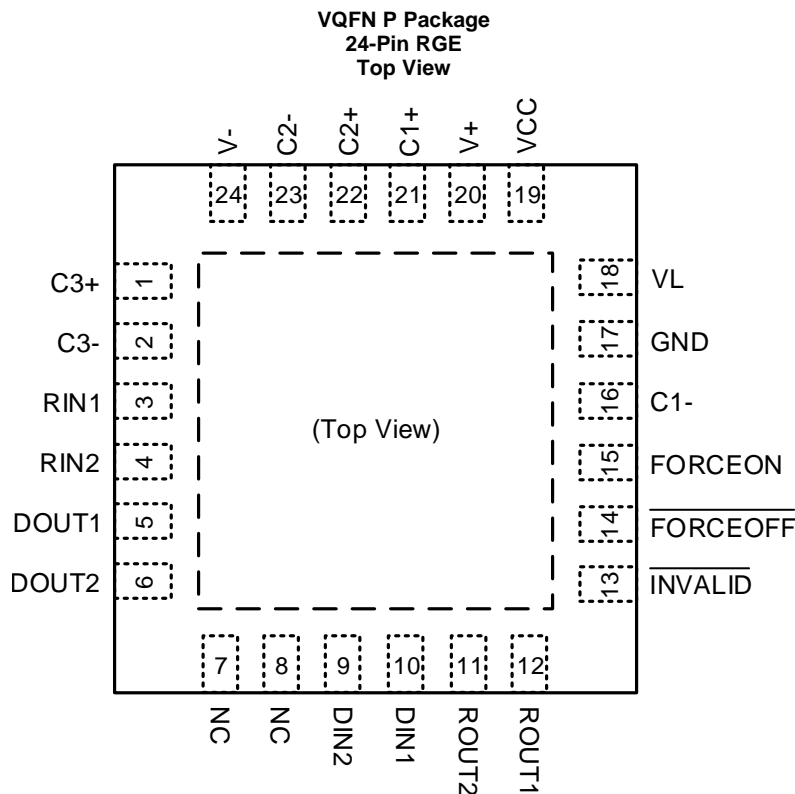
VQFN P Package
24-Pin RGE
Top View

V- C2- C2+ C1+ V+ VCC
24 23 22 21 20 19

C3+ 1
C3- 2
RIN1 3
RIN2 4
DOUT1 5
DOUT2 6

(Top View)

18 VL
17 GND
16 C1-
15 FORCEON
14 $\overline{\text{FORCEOFF}}$
13 $\overline{\text{INVALID}}$

7 8 9 10 11 12
NC NC DIN2 DIN1 ROUT2 ROUT1